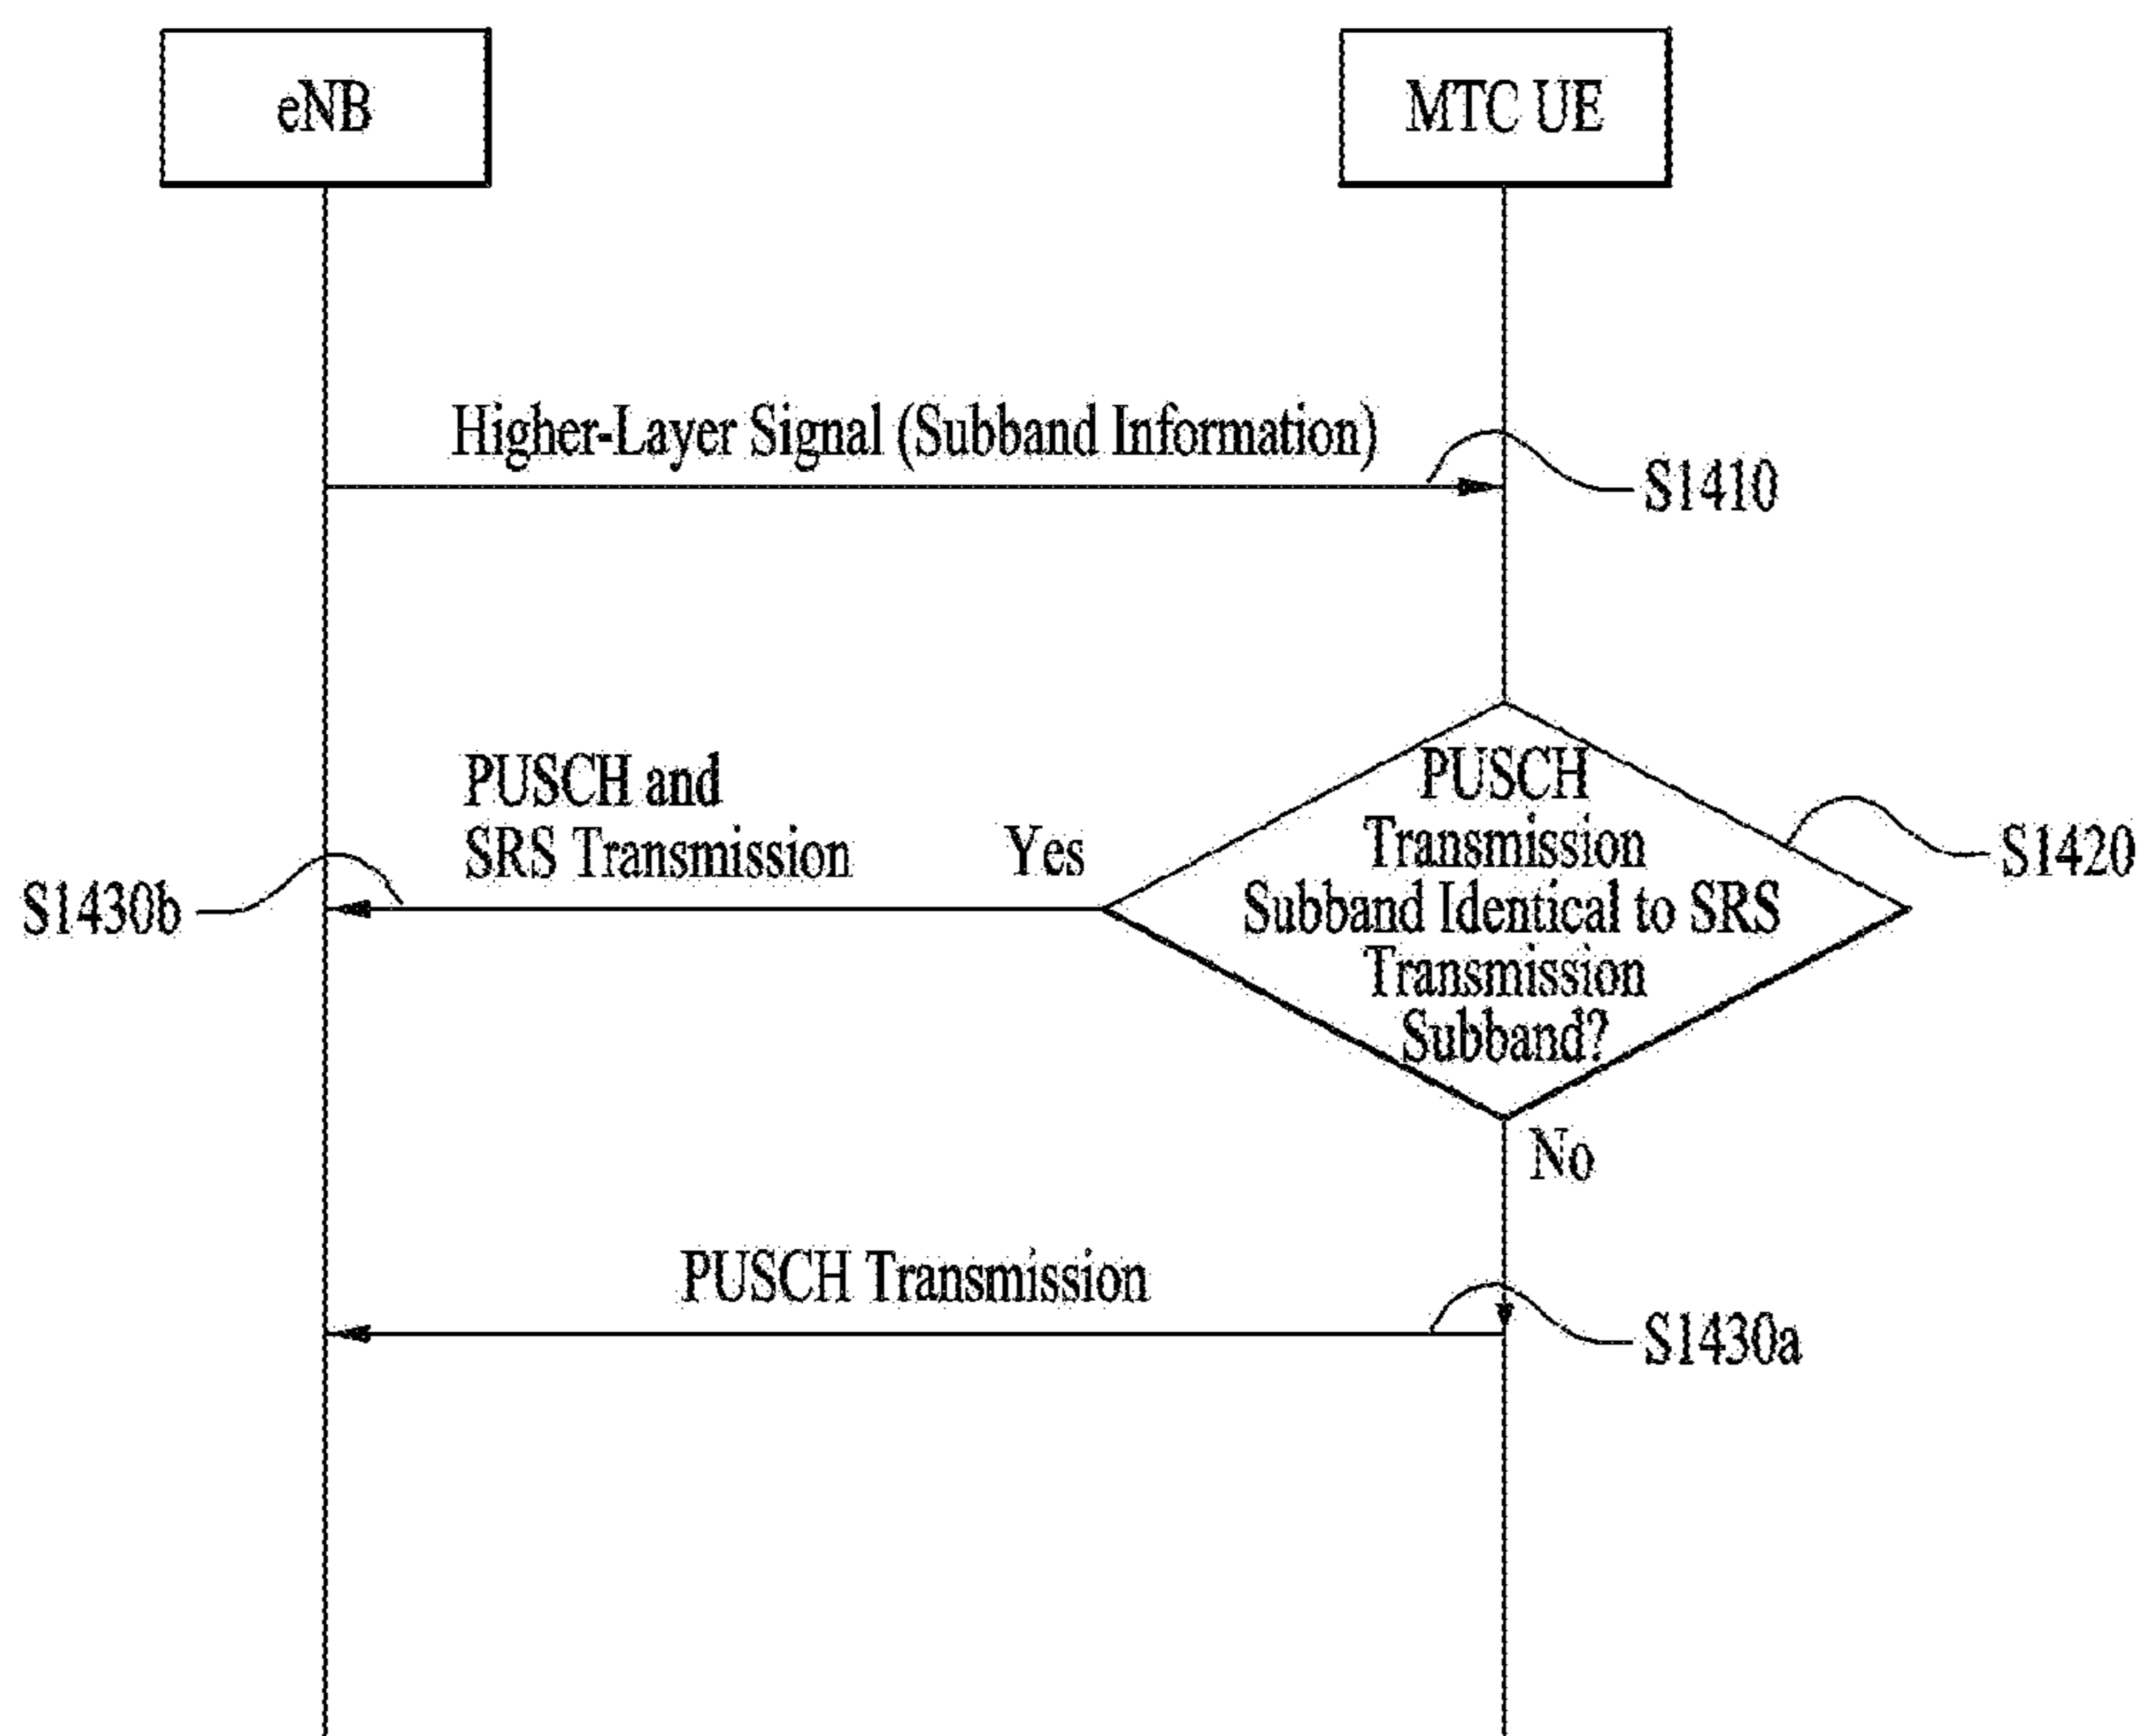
eNB

MTC UE

Higher-Layer Signal (Subband Information)

S1410

PUSCH and SRS Transmission

Yes

PUSCH Transmission Subband Identical to SRS Transmission Subband?

S1420

S1430b

No

PUSCH Transmission

S1430a